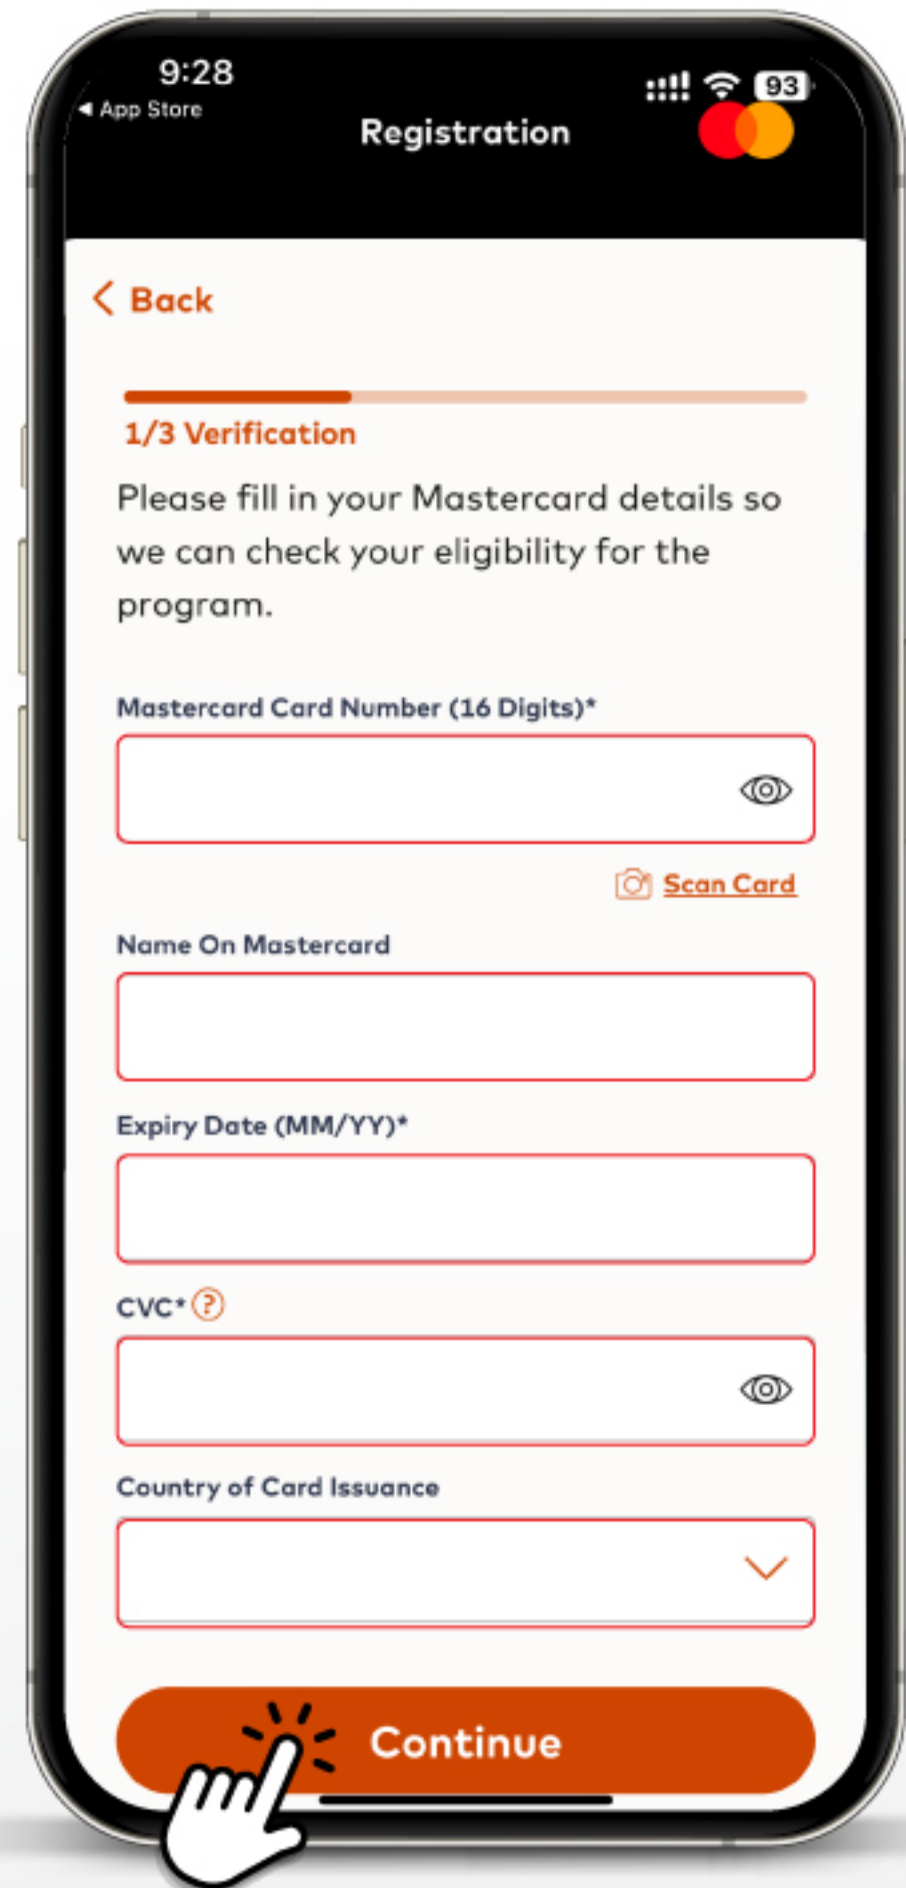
9:28
◂ App Store
93
Registration

< Back

1/3 Verification

Please fill in your Mastercard details so we can check your eligibility for the program.

Mastercard Card Number (16 Digits)*

Scan Card

Name On Mastercard

Expiry Date (MM/YY)*

CVC* ?

Country of Card Issuance

Continue